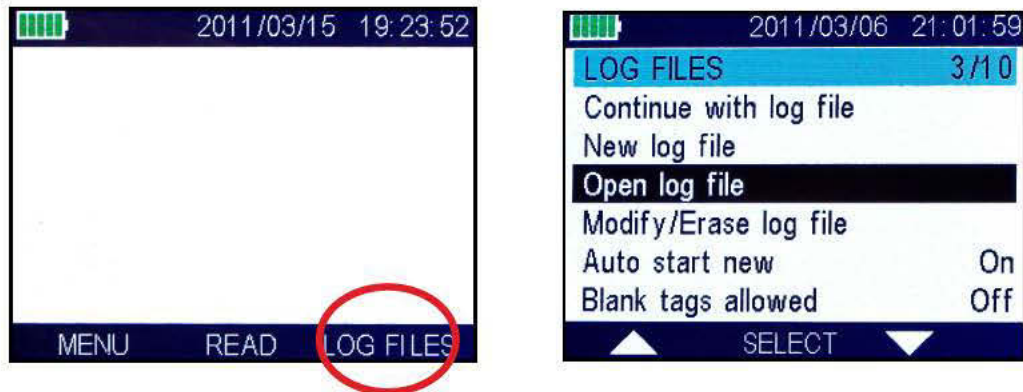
2011/03/15 19:23:52

MENU READ LOG FILES

2011/03/06 21:01:59

LOG FILES 3/10

Continue with log file

New log file

Open log file

Modify/Erase log file

Auto start new On

Blank tags allowed Off

SELECT